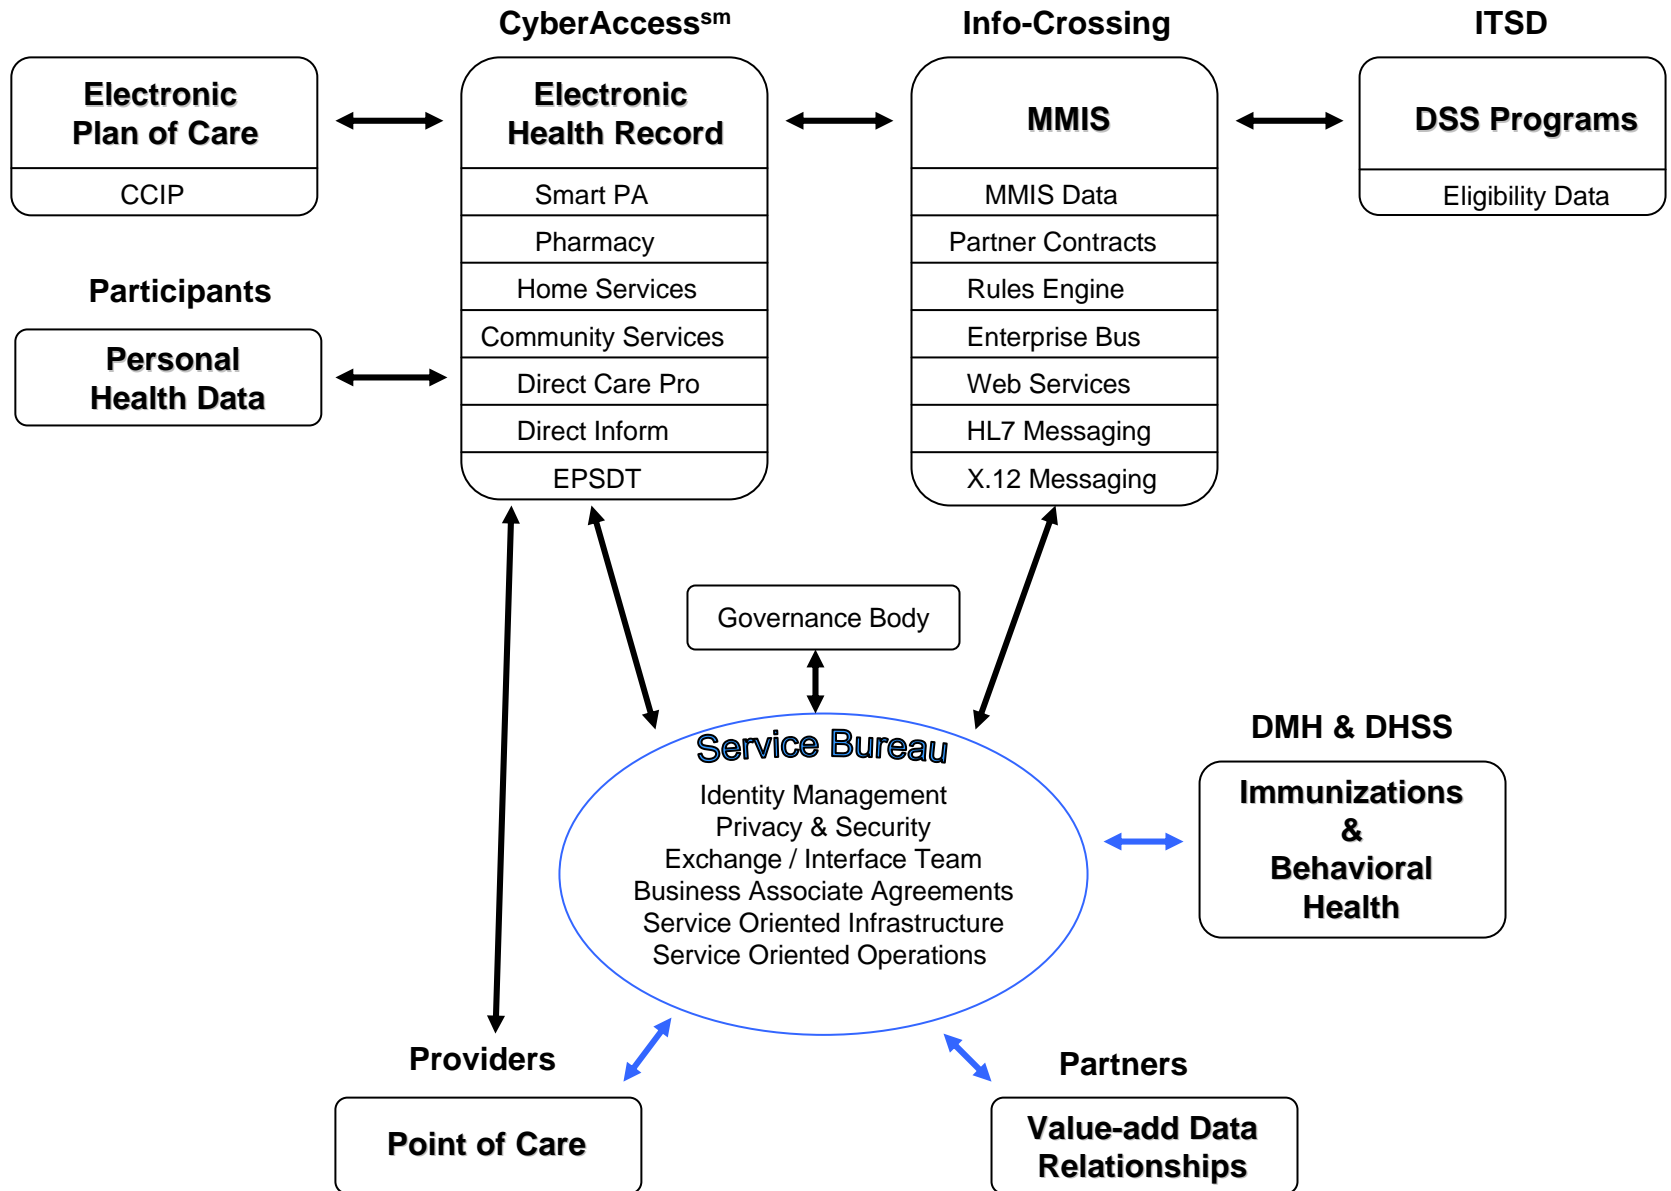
CyberAccess$^{sm}$

Info-Crossing

ITSD

Electronic Plan of Care

CCIP

Electronic Health Record

Smart PA

Pharmacy

Home Services

Community Services

Direct Care Pro

Direct Inform

EPSDT

MMIS

MMIS Data

Partner Contracts

Rules Engine

Enterprise Bus

Web Services

HL7 Messaging

X.12 Messaging

DSS Programs

Eligibility Data

Participants

Personal Health Data

Governance Body

Service Bureau

Identity Management
Privacy & Security
Exchange / Interface Team
Business Associate Agreements
Service Oriented Infrastructure
Service Oriented Operations

DMH & DHSS

Immunizations & Behavioral Health

Providers

Point of Care

Partners

Value-add Data Relationships